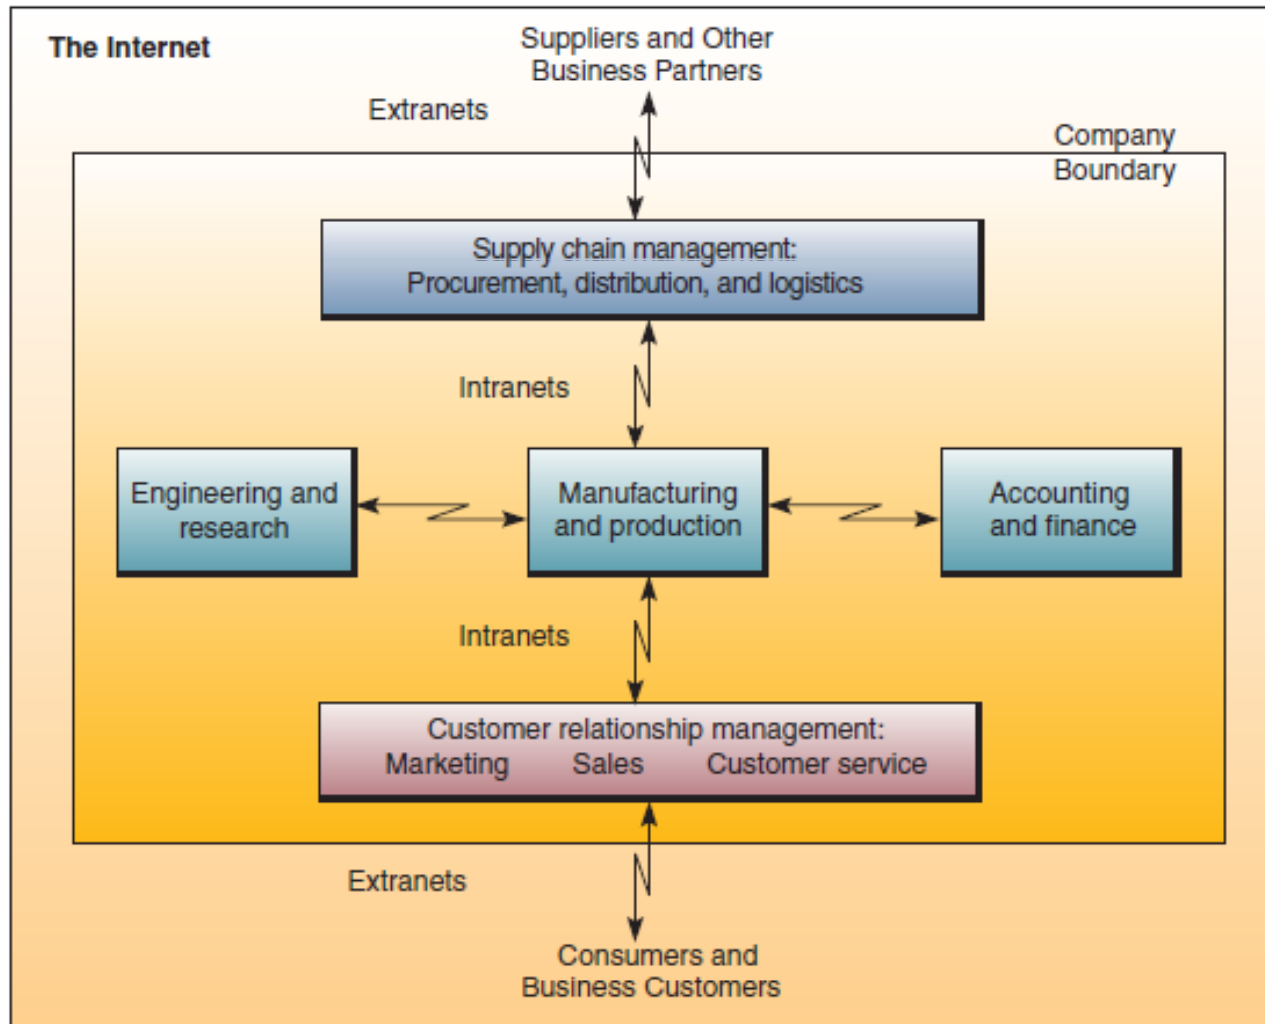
The Internet

Suppliers and Other Business Partners

Extranets

Company Boundary

Supply chain management: Procurement, distribution, and logistics

Intranets

Engineering and research

Manufacturing and production

Accounting and finance

Intranets

Customer relationship management:
Marketing Sales Customer service

Extranets

Consumers and Business Customers